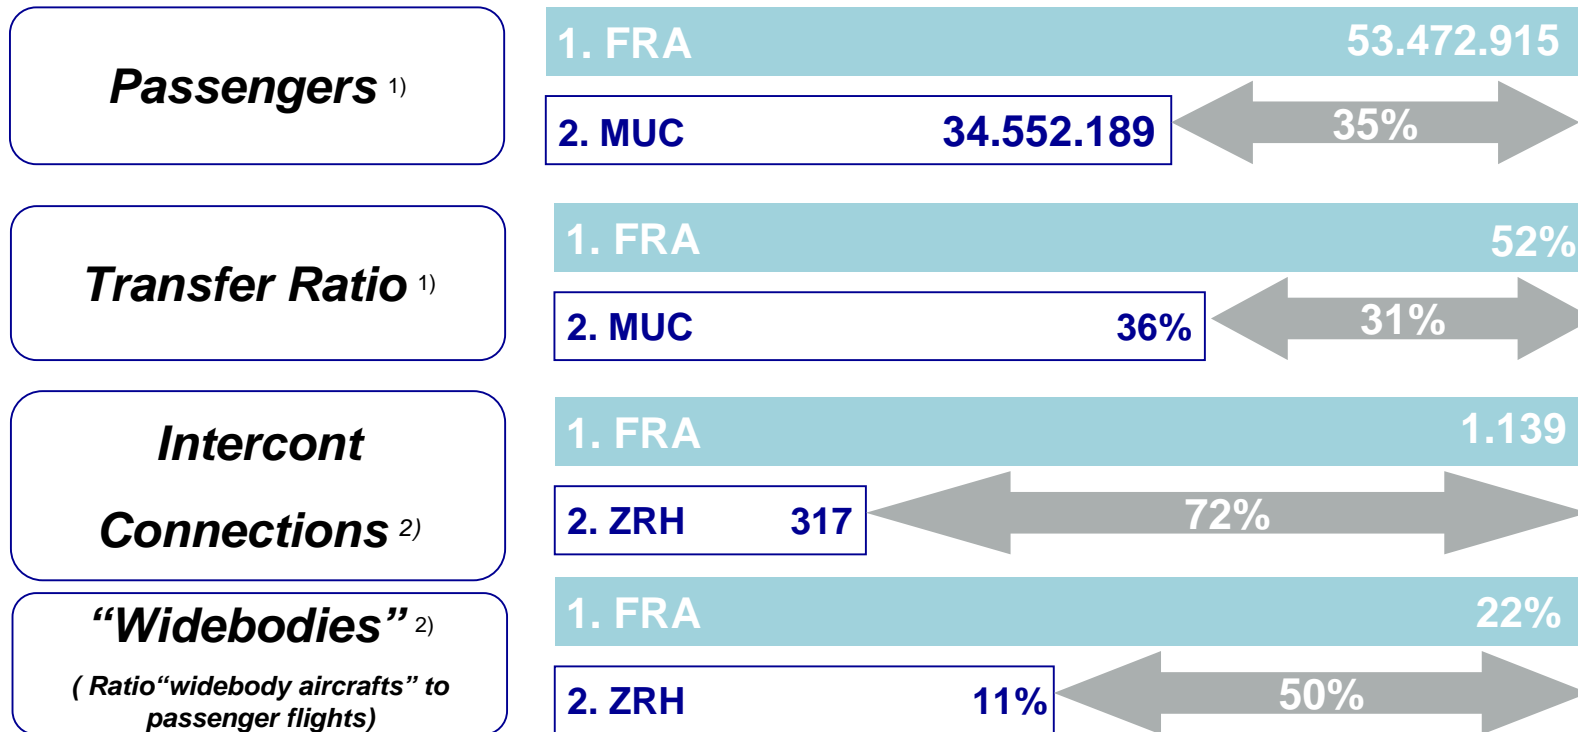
Passengers 1)

1. FRA 53.472.915

2. MUC 34.552.189

35%

Transfer Ratio 1)

1. FRA 52%

2. MUC 36%

31%

Intercont Connections 2)

1. FRA 1.139

2. ZRH 317

72%

“Widebodies” 2)

( Ratio“widebody aircrafts” to passenger flights)

1. FRA 22%

2. ZRH 11%

50%